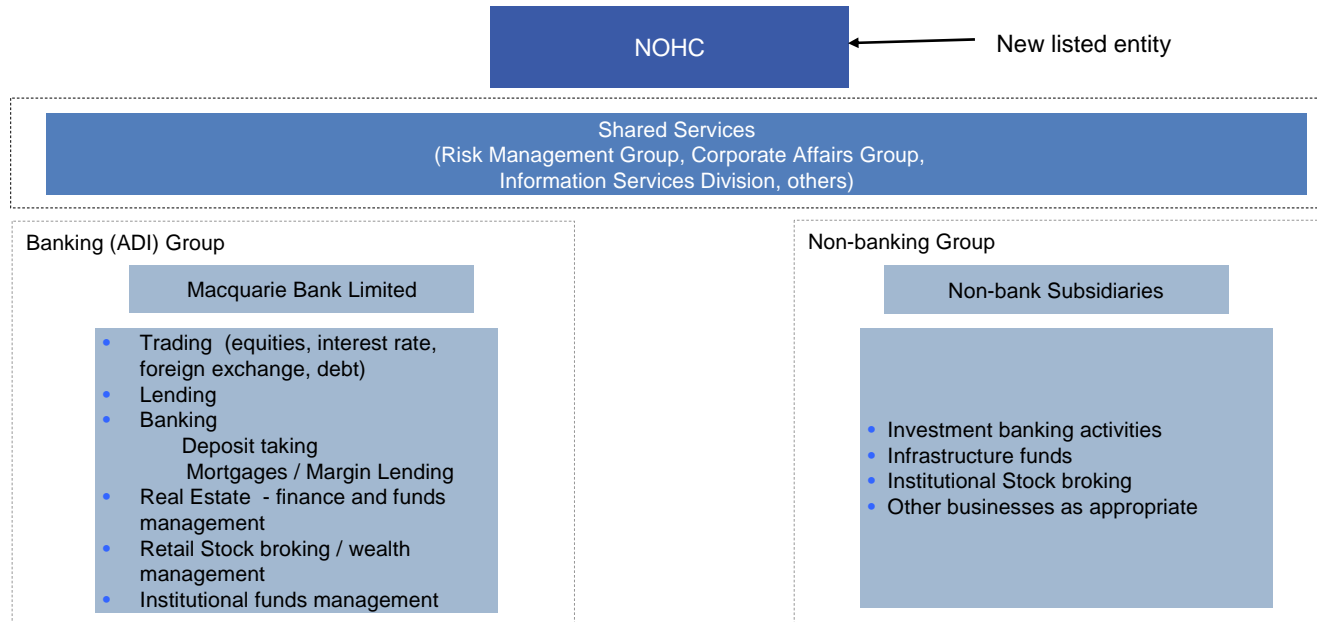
NOHC

New listed entity

Shared Services
(Risk Management Group, Corporate Affairs Group,
Information Services Division, others)

Banking (ADI) Group

Macquarie Bank Limited

- Trading (equities, interest rate, foreign exchange, debt)
- Lending
- Banking
  Deposit taking
  Mortgages / Margin Lending
- Real Estate - finance and funds management
- Retail Stock broking / wealth management
- Institutional funds management

Non-banking Group

Non-bank Subsidiaries

- Investment banking activities
- Infrastructure funds
- Institutional Stock broking
- Other businesses as appropriate